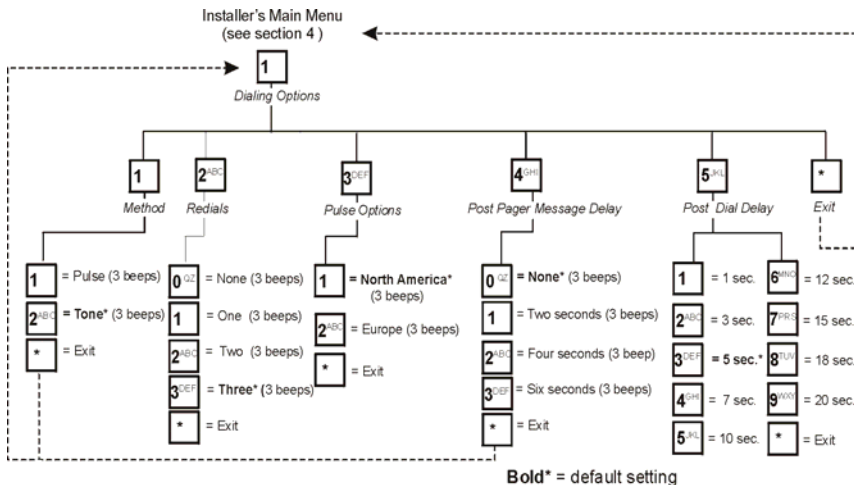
Installer's Main Menu
(see section 4 )

1
Dialing Options

1
Method

1 = Pulse (3 beeps)
2ABC = **Tone*** (3 beeps)
* = Exit

2ABC
Redials

0QZ = None (3 beeps)
1 = One (3 beeps)
2ABC = Two (3 beeps)
3DEF = **Three*** (3 beeps)
* = Exit

3DEF
Pulse Options

1 = **North America*** (3 beeps)
2ABC = Europe (3 beeps)
* = Exit

4GHI
Post Pager Message Delay

0QZ = **None*** (3 beeps)
1 = Two seconds (3 beeps)
2ABC = Four seconds (3 beep)
3DEF = Six seconds (3 beeps)
* = Exit

5JKL
Post Dial Delay

1 = 1 sec.
2ABC = 3 sec.
3DEF = **5 sec.***
4GHI = 7 sec.
5JKL = 10 sec.
6MNO = 12 sec.
7PRS = 15 sec.
8TUV = 18 sec.
9WXY = 20 sec.
* = Exit

*
Exit

**Bold*** = default setting